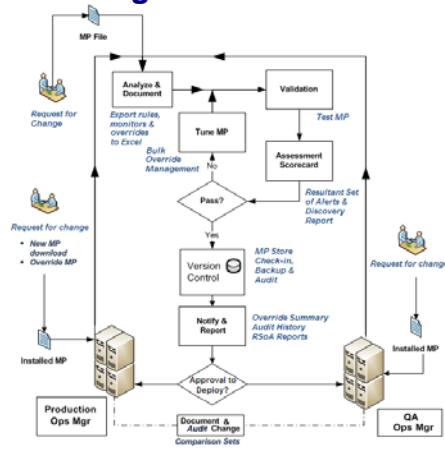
MP File

Request for Change

Analyze & Document

Validation

Export rules, monitors & overrides to Excel

Test MP

Tune MP

Bulk Override Management

No

Assessment Scorecard

Pass?

Resultant Set of Alerts & Discovery Report

Request for change
• New MP download
• Override MP

Yes

Version Control

MP Store Check-in, Backup & Audit

Request for change

Notify & Report

Override Summary
Audit History
RSoA Reports

Installed MP

Installed MP

Approval to Deploy?

Production Ops Mgr

Document & Audit Change

QA Ops Mgr

Comparison Sets